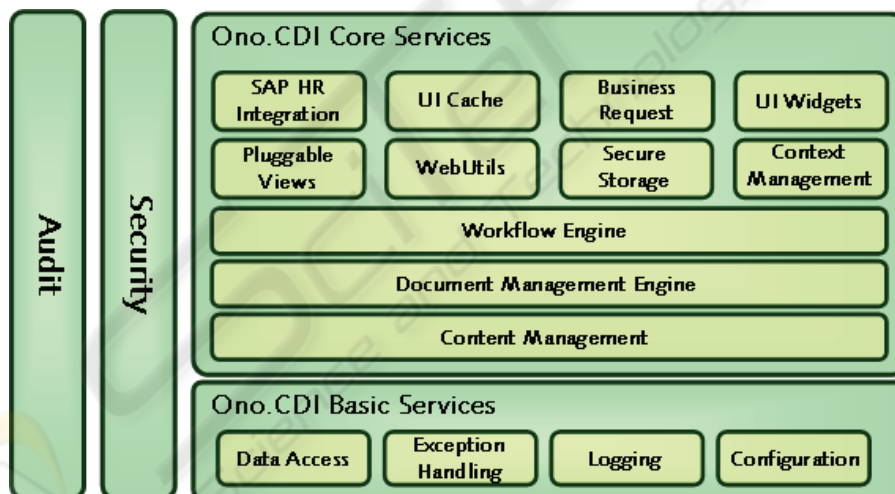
Audit

Security

Ono.CDI Core Services

SAP HR Integration

UI Cache

Business Request

UI Widgets

Pluggable Views

WebUtils

Secure Storage

Context Management

Workflow Engine

Document Management Engine

Content Management

Ono.CDI Basic Services

Data Access

Exception Handling

Logging

Configuration